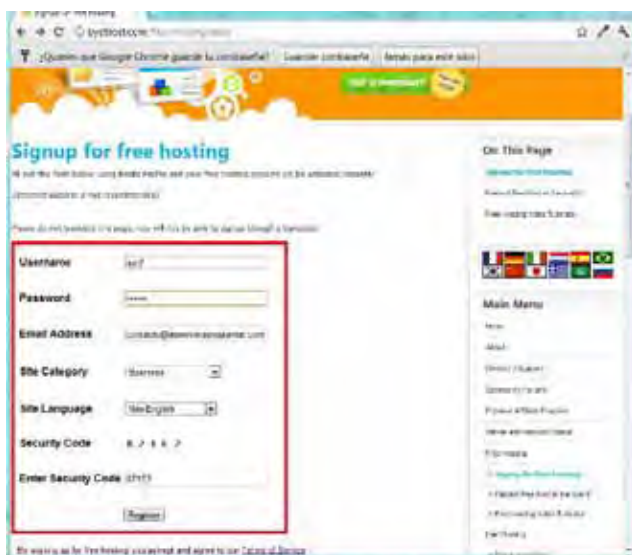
byethost.com

¿Quieres que Google Chrome guarde tu contraseña? | Guardar contraseña | Nunca para este sitio

Signup for free hosting

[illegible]

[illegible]

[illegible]

Username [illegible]

Password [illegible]

Email Address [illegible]

Site Category Business

Site Language Non-English

Security Code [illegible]

Enter Security Code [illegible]

Register

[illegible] Terms of Service

On This Page

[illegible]

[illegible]

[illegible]

Main Menu

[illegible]